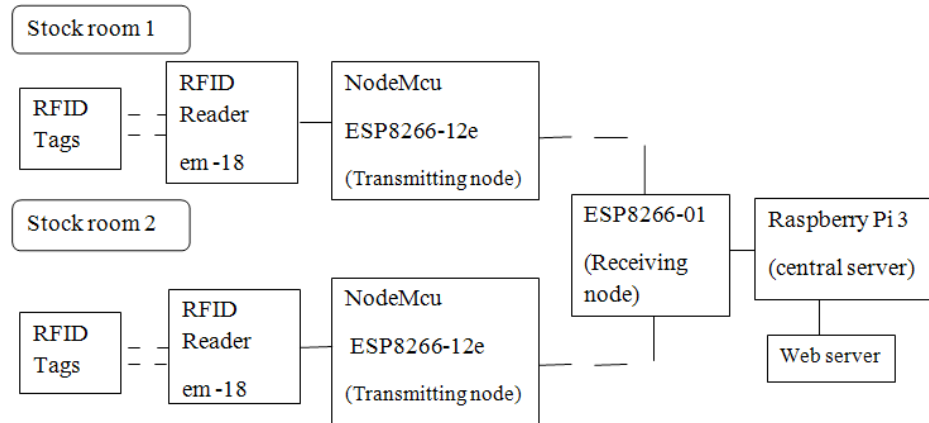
Stock room 1

RFID Tags

RFID Reader em -18

NodeMcu ESP8266-12e (Transmitting node)

Stock room 2

ESP8266-01 (Receiving node)

Raspberry Pi 3 (central server)

RFID Tags

RFID Reader em -18

NodeMcu ESP8266-12e (Transmitting node)

Web server